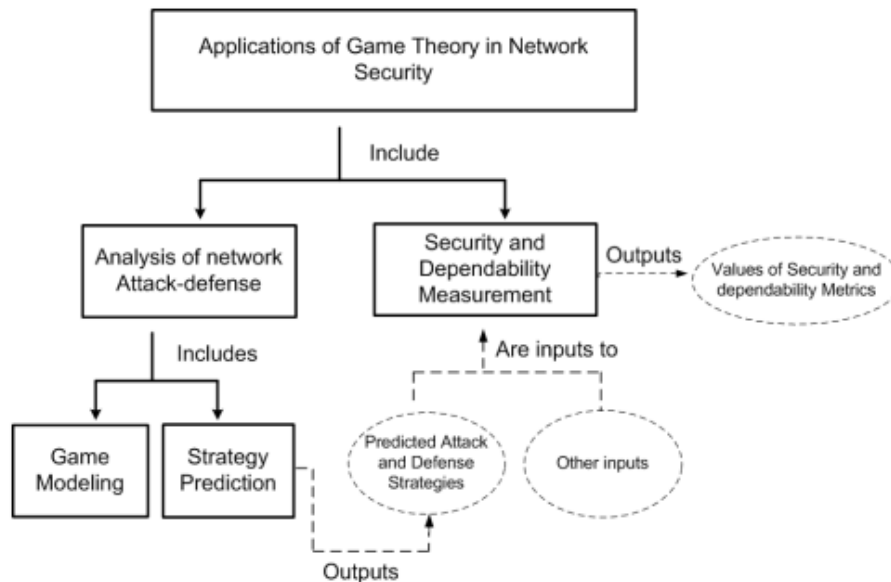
Applications of Game Theory in Network Security

Include

Analysis of network Attack-defense

Security and Dependability Measurement

Outputs

Values of Security and dependability Metrics

Includes

Are inputs to

Game Modeling

Strategy Prediction

Predicted Attack and Defense Strategies

Other inputs

Outputs